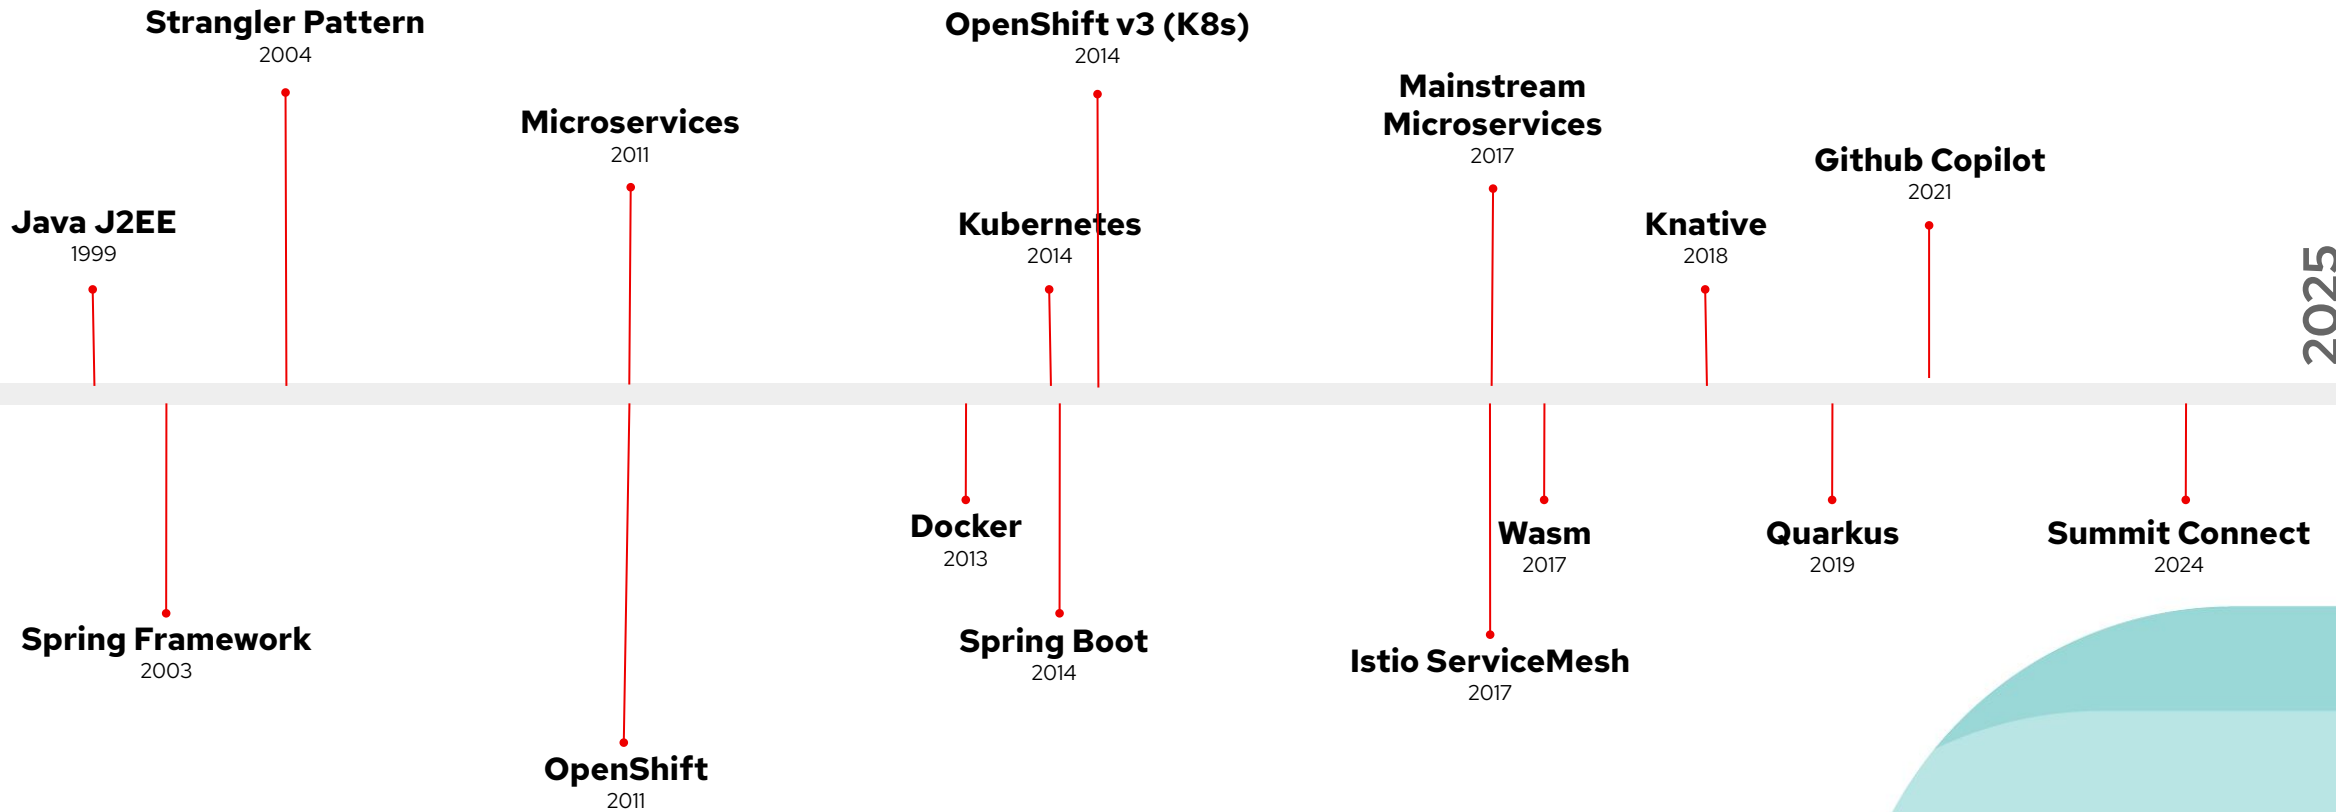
Strangler Pattern
2004

OpenShift v3 (K8s)
2014

Mainstream Microservices
2017

Microservices
2011

Github Copilot
2021

Java J2EE
1999

Kubernetes
2014

Knative
2018

2025

Docker
2013

Wasm
2017

Quarkus
2019

Summit Connect
2024

Spring Framework
2003

Spring Boot
2014

Istio ServiceMesh
2017

OpenShift
2011